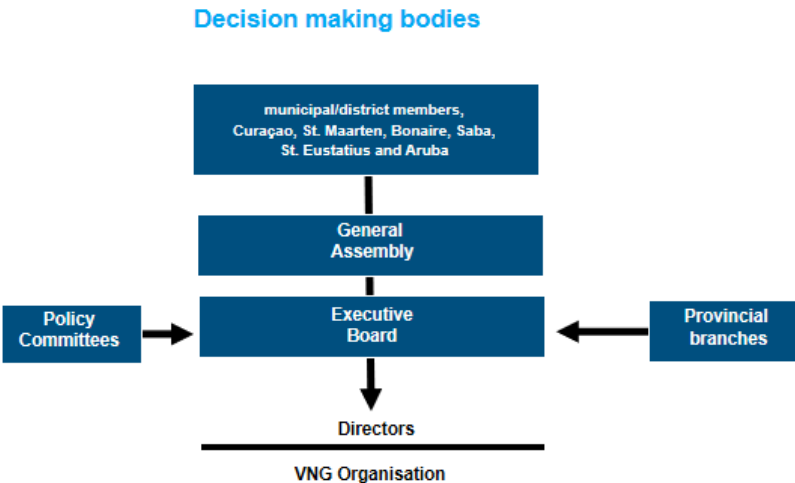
Decision making bodies

municipal/district members, Curaçao, St. Maarten, Bonaire, Saba, St. Eustatius and Aruba

General Assembly

Policy Committees

Executive Board

Provincial branches

Directors

VNG Organisation